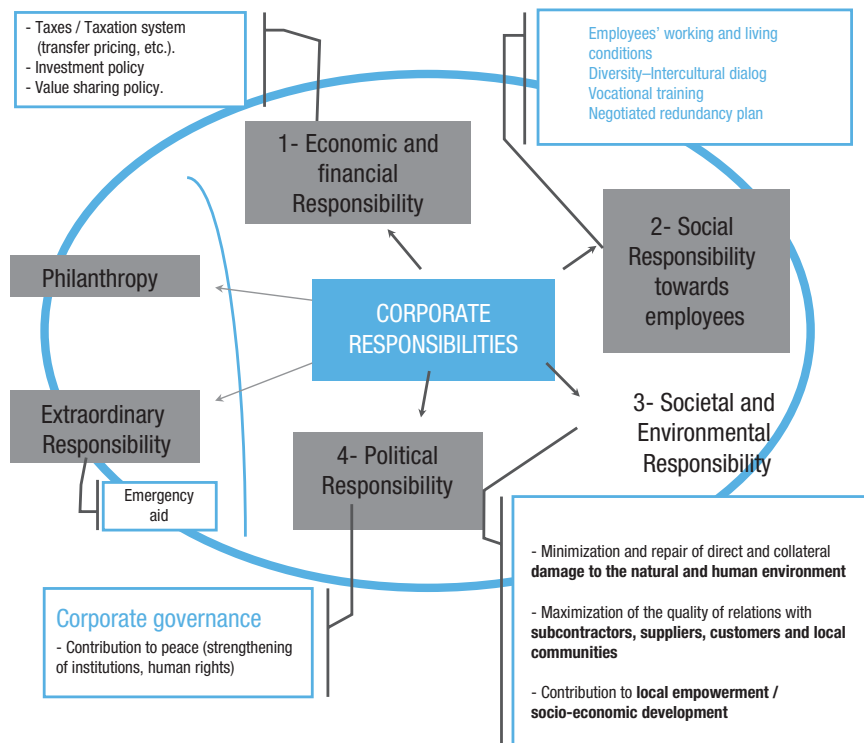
- Taxes / Taxation system (transfer pricing, etc.).
- Investment policy
- Value sharing policy.

Employees' working and living conditions
Diversity–Intercultural dialog
Vocational training
Negotiated redundancy plan

1- Economic and financial Responsibility

2- Social Responsibility towards employees

Philanthropy

CORPORATE RESPONSIBILITIES

Extraordinary Responsibility

3- Societal and Environmental Responsibility

4- Political Responsibility

Emergency aid

- Minimization and repair of direct and collateral **damage to the natural and human environment**

- Maximization of the quality of relations with **subcontractors, suppliers, customers and local communities**

- Contribution to **local empowerment / socio-economic development**

Corporate governance
- Contribution to peace (strengthening of institutions, human rights)